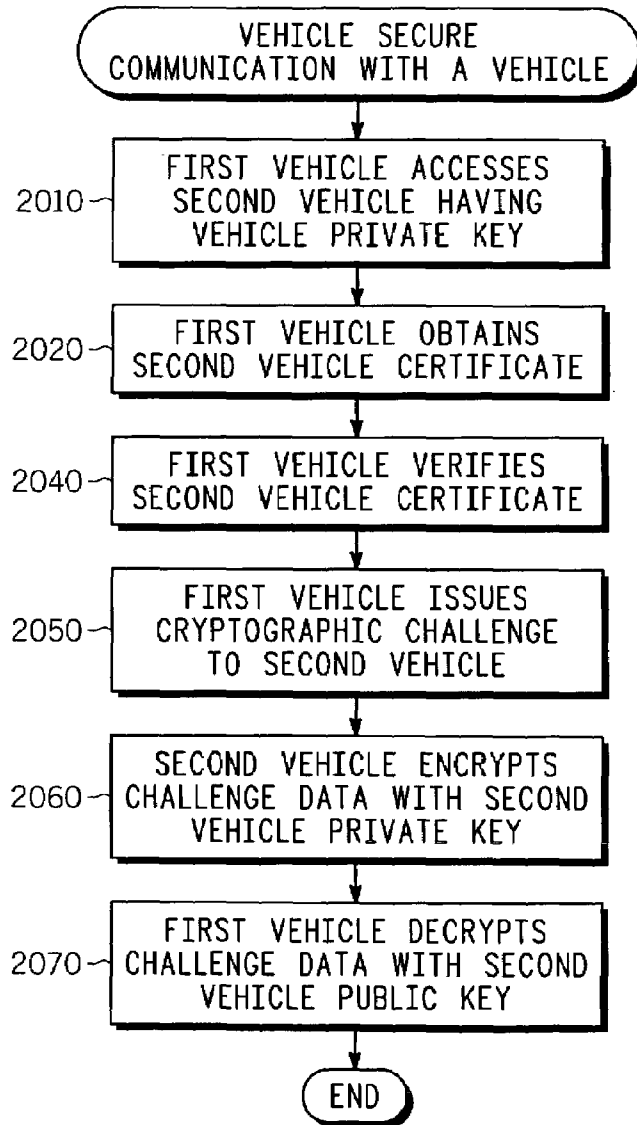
VEHICLE SECURE COMMUNICATION WITH A VEHICLE

2010
FIRST VEHICLE ACCESSES SECOND VEHICLE HAVING VEHICLE PRIVATE KEY

2020
FIRST VEHICLE OBTAINS SECOND VEHICLE CERTIFICATE

2040
FIRST VEHICLE VERIFIES SECOND VEHICLE CERTIFICATE

2050
FIRST VEHICLE ISSUES CRYPTOGRAPHIC CHALLENGE TO SECOND VEHICLE

2060
SECOND VEHICLE ENCRYPTS CHALLENGE DATA WITH SECOND VEHICLE PRIVATE KEY

2070
FIRST VEHICLE DECRYPTS CHALLENGE DATA WITH SECOND VEHICLE PUBLIC KEY

END